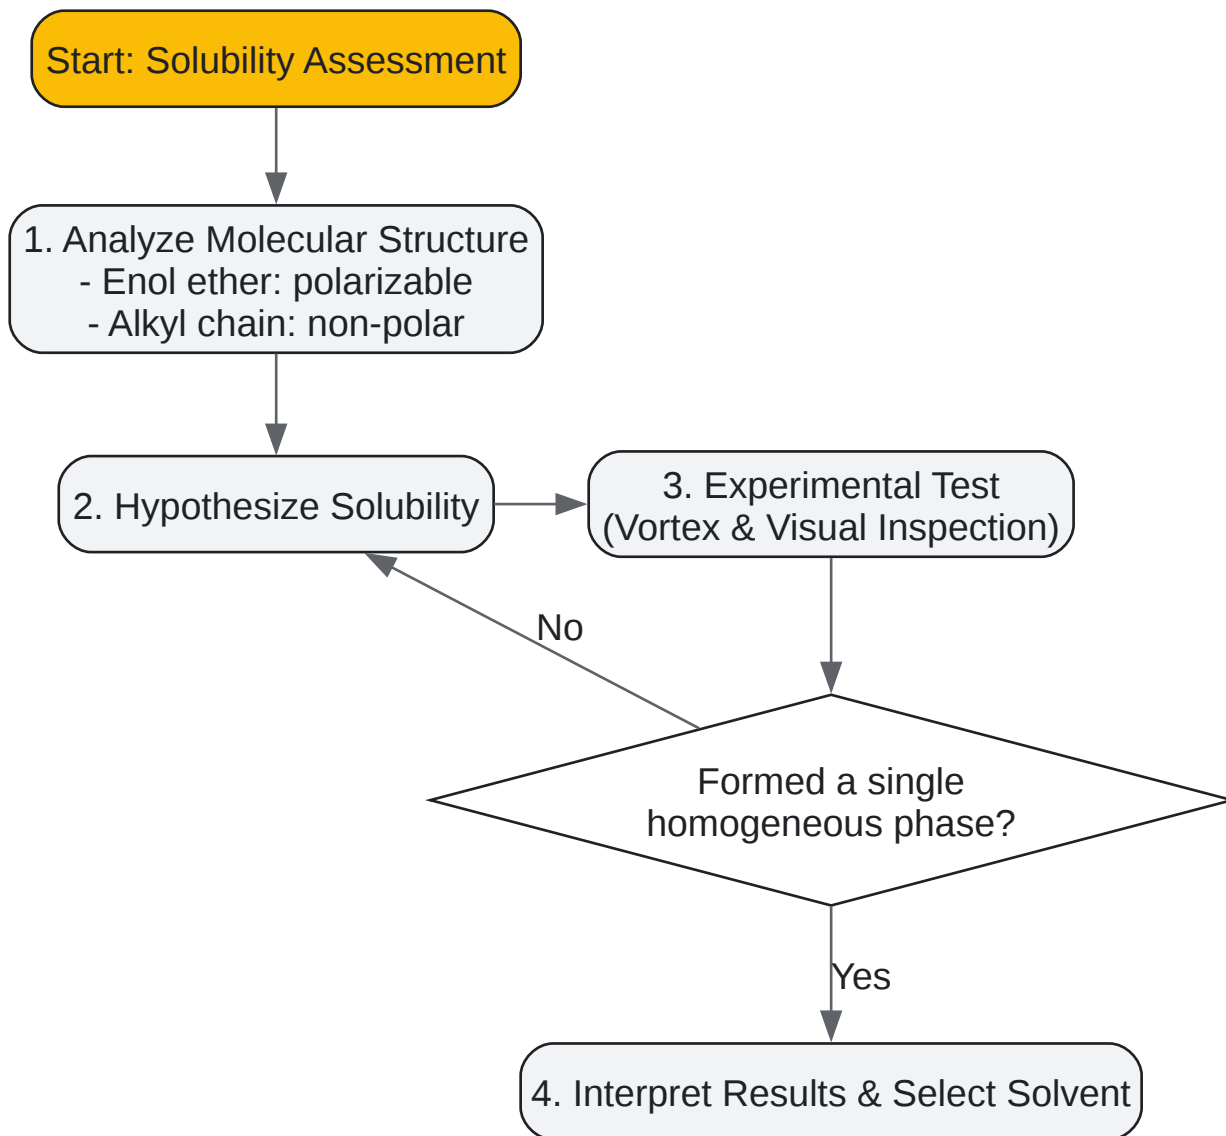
Start: Solubility Assessment

1. Analyze Molecular Structure
- Enol ether: polarizable
- Alkyl chain: non-polar

2. Hypothesize Solubility

3. Experimental Test
(Vortex & Visual Inspection)

No

Formed a single homogeneous phase?

Yes

4. Interpret Results & Select Solvent